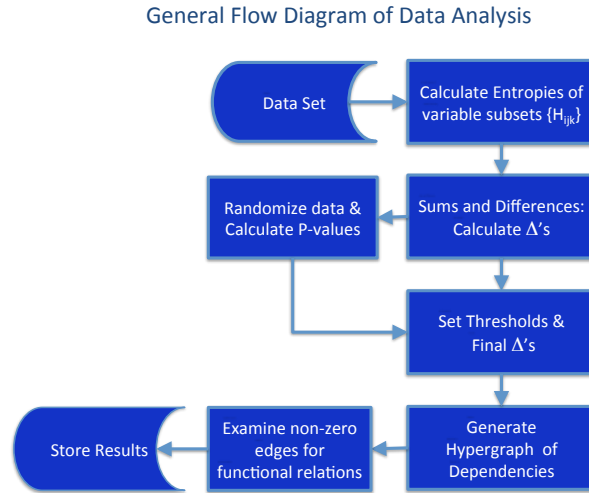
General Flow Diagram of Data Analysis

Data Set

Calculate Entropies of variable subsets $\{H_{ijk}\}$

Randomize data & Calculate P-values

Sums and Differences: Calculate $\Delta$'s

Set Thresholds & Final $\Delta$'s

Store Results

Examine non-zero edges for functional relations

Generate Hypergraph of Dependencies